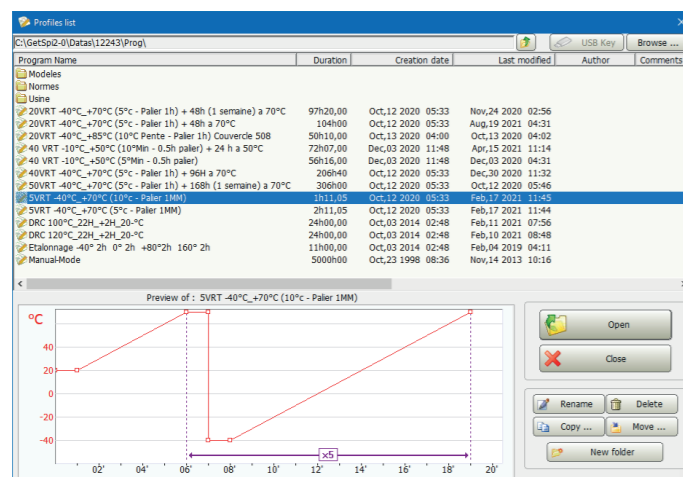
Profiles list

C:\GetSpi2-0\Datas\12243\Prog\

USB Key

Browse ...

| Program Name | Duration | Creation date | Last modified | Author | Comments |
|---|---|---|---|---|---|
| Modeles | | | | | |
| Normes | | | | | |
| Usine | | | | | |
| 20VRT -40°C_+70°C (5°c - Palier 1h) + 48h (1 semaine) a 70°C | 97h20,00 | Oct,12 2020 05:33 | Nov,24 2020 02:56 | | |
| 20VRT -40°C_+70°C (5°c - Palier 1h) + 48h a 70°C | 104h00 | Oct,12 2020 05:33 | Aug,19 2021 04:31 | | |
| 20VRT -40°C_+85°C (10°C Pente - Palier 1h) Couvercle 508 | 50h10,00 | Oct,13 2020 04:00 | Oct,13 2020 04:02 | | |
| 40 VRT -10°C_+50°C (10°Min - 0.5h palier) + 24 h a 50°C | 72h07,00 | Dec,03 2020 11:48 | Apr,15 2021 11:14 | | |
| 40 VRT -10°C_+50°C (5°Min - 0.5h palier) | 56h16,00 | Dec,03 2020 11:48 | Dec,03 2020 04:31 | | |
| 40VRT -40°C_+70°C (5°c - Palier 1h) + 96H a 70°C | 206h40 | Oct,12 2020 05:33 | Dec,30 2020 11:32 | | |
| 50VRT -40°C_+70°C (5°c - Palier 1h) + 168h (1 semaine) a 70°C | 306h00 | Oct,12 2020 05:33 | Oct,12 2020 05:46 | | |
| 5VRT -40°C_+70°C (10°c - Palier 1MM) | 1h11,05 | Oct,12 2020 05:33 | Feb,17 2021 11:45 | | |
| 5VRT -40°C_+70°C (5°c - Palier 1MM) | 2h11,05 | Oct,12 2020 05:33 | Feb,17 2021 11:44 | | |
| DRC 100°C_22H_+2H_20-°C | 24h00,00 | Oct,03 2014 02:48 | Feb,11 2021 07:56 | | |
| DRC 120°C_22H_+2H_20-°C | 24h00,00 | Oct,03 2014 02:48 | Feb,17 2021 08:48 | | |
| Etalonnage -40° 2h 0° 2h +80°2h 160° 2h | 11h00,00 | Oct,03 2014 02:48 | Feb,04 2019 04:11 | | |
| Manual-Mode | 5000h00 | Oct,23 1998 08:36 | Nov,14 2013 10:16 | | |

Preview of : 5VRT -40°C_+70°C (10°c - Palier 1MM)

°C
40
20
0
-20
-40
02' 04' 06' 08' 10' 12' 14' 16' 18' 20'
x5

Open
Close
Rename
Delete
Copy ...
Move ...
New folder